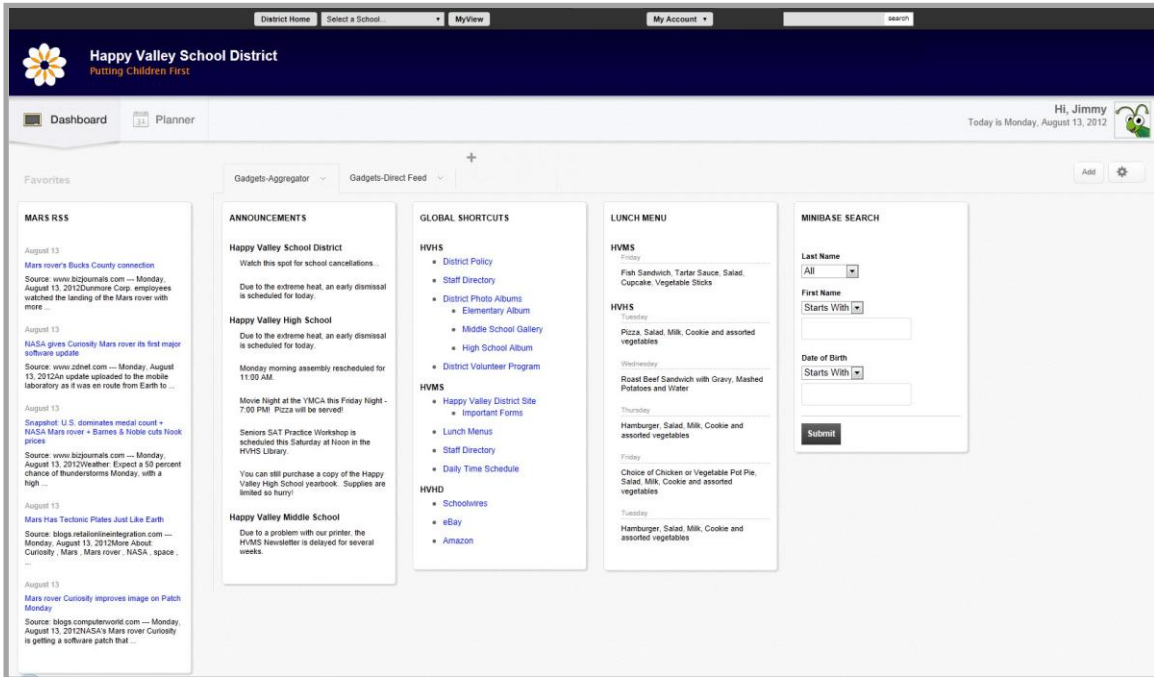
District Home | Select a School... | MyView | My Account | search

Happy Valley School District
Putting Children First

Dashboard | 31 Planner

Hi, Jimmy
Today is Monday, August 13, 2012

Favorites | Gadgets-Aggregator | Gadgets-Direct Feed | + | Add

MARS RSS

August 13
Mars rover's Bucks County connection
Source: www.bizjournals.com --- Monday, August 13, 2012Dunmore Corp. employees watched the landing of the Mars rover with more ...

August 13
NASA gives Curiosity Mars rover its first major software update
Source: www.zdnet.com --- Monday, August 13, 2012An update uploaded to the mobile laboratory as it was en route from Earth to ...

August 13
Snapshot: U.S. dominates medal count + NASA Mars rover + Barnes & Noble cuts Nook prices
Source: www.bizjournals.com --- Monday, August 13, 2012Weather: Expect a 50 percent chance of thunderstorms Monday, with a high ...

August 13
Mars Has Tectonic Plates Just Like Earth
Source: blogs.retailonlineintegration.com --- Monday, August 13, 2012More About: Curiosity , Mars , Mars rover , NASA , space , ...

August 13
Mars rover Curiosity improves image on Patch Monday
Source: blogs.computerworld.com --- Monday, August 13, 2012NASA's Mars rover Curiosity is getting a software patch that ...

ANNOUNCEMENTS

Happy Valley School District
Watch this spot for school cancellations...

Due to the extreme heat, an early dismissal is scheduled for today.

Happy Valley High School
Due to the extreme heat, an early dismissal is scheduled for today.

Monday morning assembly rescheduled for 11:00 AM.

Movie Night at the YMCA this Friday Night - 7:00 PM! Pizza will be served!

Seniors SAT Practice Workshop is scheduled this Saturday at Noon in the HVHS Library.

You can still purchase a copy of the Happy Valley High School yearbook. Supplies are limited so hurry!

Happy Valley Middle School
Due to a problem with our printer, the HVMS Newsletter is delayed for several weeks.

GLOBAL SHORTCUTS

HVHS
• District Policy
• Staff Directory
• District Photo Albums
  • Elementary Album
  • Middle School Gallery
  • High School Album
• District Volunteer Program

HVMS
• Happy Valley District Site
  • Important Forms
• Lunch Menus
• Staff Directory
• Daily Time Schedule

HVHD
• Schoolwires
• eBay
• Amazon

LUNCH MENU

HVMS
Friday
Fish Sandwich, Tartar Sauce, Salad, Cupcake, Vegetable Sticks

HVHS
Tuesday
Pizza, Salad, Milk, Cookie and assorted vegetables

Wednesday
Roast Beef Sandwich with Gravy, Mashed Potatoes and Water

Thursday
Hamburger, Salad, Milk, Cookie and assorted vegetables

Friday
Choice of Chicken or Vegetable Pot Pie, Salad, Milk, Cookie and assorted vegetables

Tuesday
Hamburger, Salad, Milk, Cookie and assorted vegetables

MINIBASE SEARCH

Last Name
All

First Name
Starts With

Date of Birth
Starts With

Submit